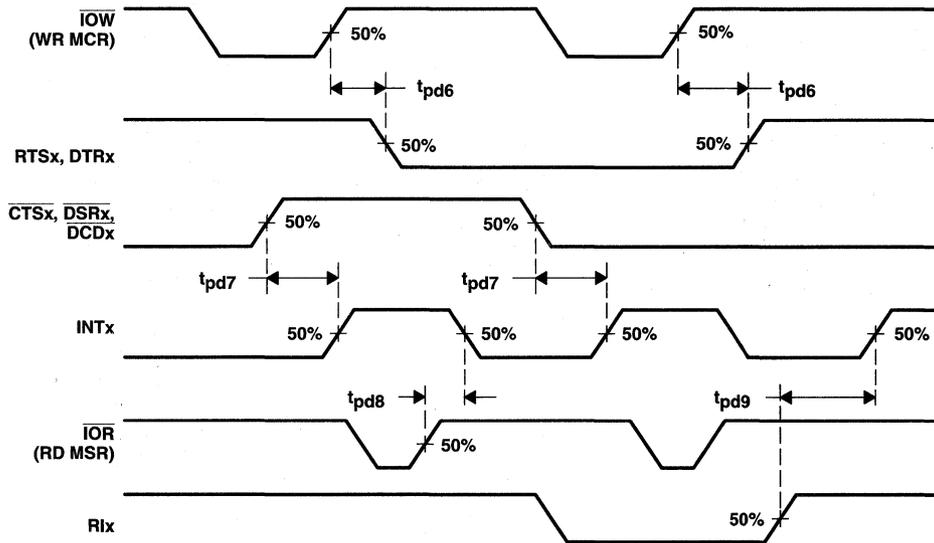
$\overline{IOW}$
(WR MCR)

50%

50%

$t_{pd6}$

$t_{pd6}$

RTSx, DTRx

50%

50%

$\overline{CTSx}$, $\overline{DSRx}$, $\overline{DCDx}$

50%

50%

$t_{pd7}$

$t_{pd7}$

INTx

50%

50%

50%

50%

$t_{pd8}$

$t_{pd9}$

$\overline{IOR}$
(RD MSR)

50%

RIx

50%